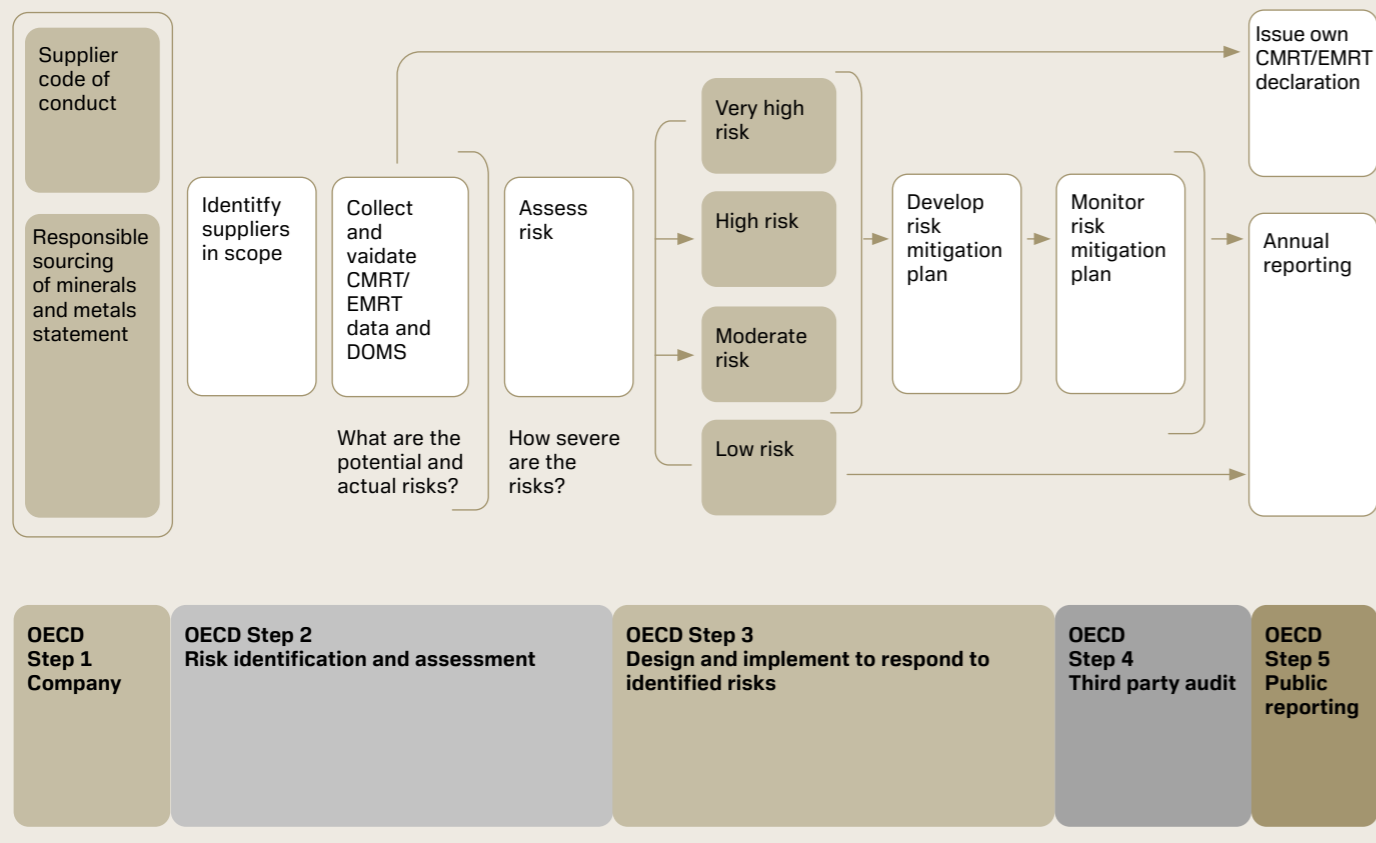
Supplier code of conduct

Responsible sourcing of minerals and metals statement

Identitfy suppliers in scope

Collect and vaidate CMRT/ EMRT data and DOMS

What are the potential and actual risks?

Assess risk

How severe are the risks?

Very high risk

High risk

Moderate risk

Low risk

Develop risk mitigation plan

Monitor risk mitigation plan

Issue own CMRT/EMRT declaration

Annual reporting

OECD Step 1 Company

OECD Step 2 Risk identification and assessment

OECD Step 3 Design and implement to respond to identified risks

OECD Step 4 Third party audit

OECD Step 5 Public reporting